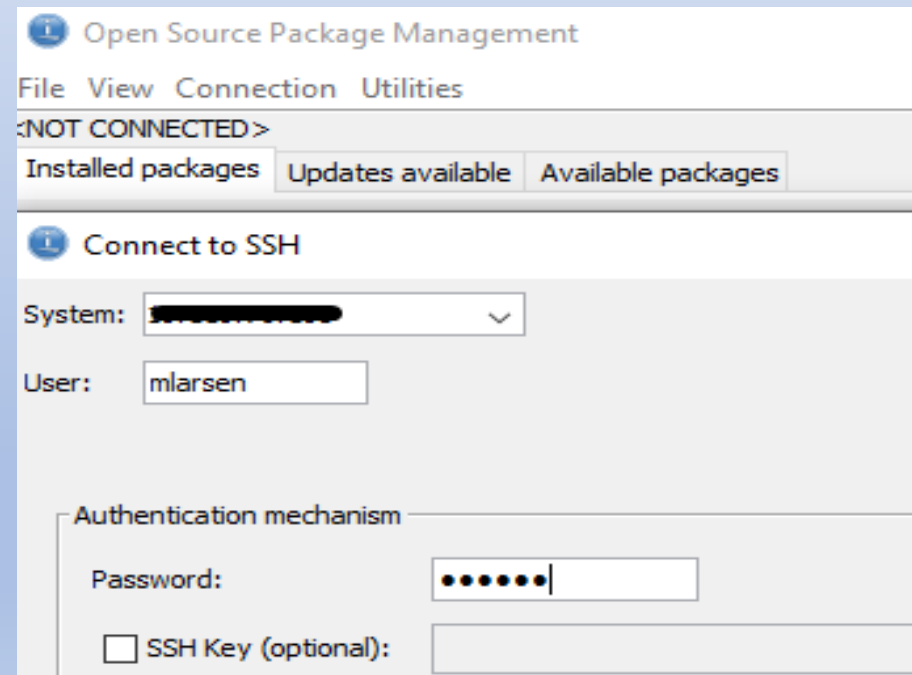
Open Source Package Management

File View Connection Utilities

<NOT CONNECTED>

Installed packages | Updates available | Available packages

Connect to SSH

System: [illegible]

User: mlarsen

Authentication mechanism

Password: ••••••

SSH Key (optional):